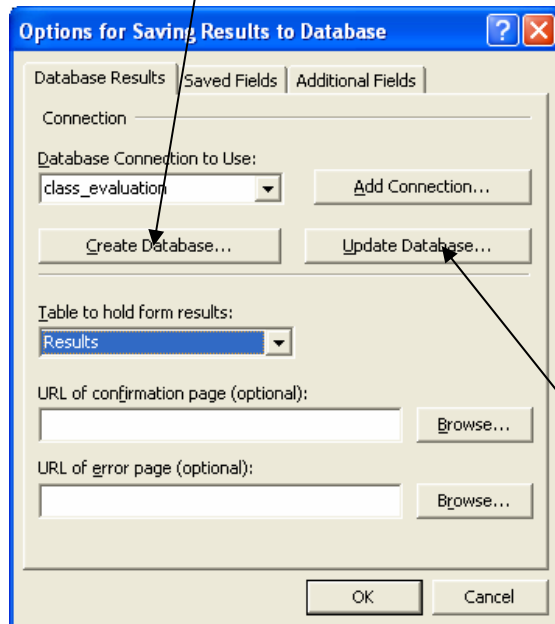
Options for Saving Results to Database

Database Results | Saved Fields | Additional Fields

Connection

Database Connection to Use:

class_evaluation

Add Connection...

Create Database...

Update Database...

Table to hold form results:

Results

URL of confirmation page (optional):

Browse...

URL of error page (optional):

Browse...

OK

Cancel